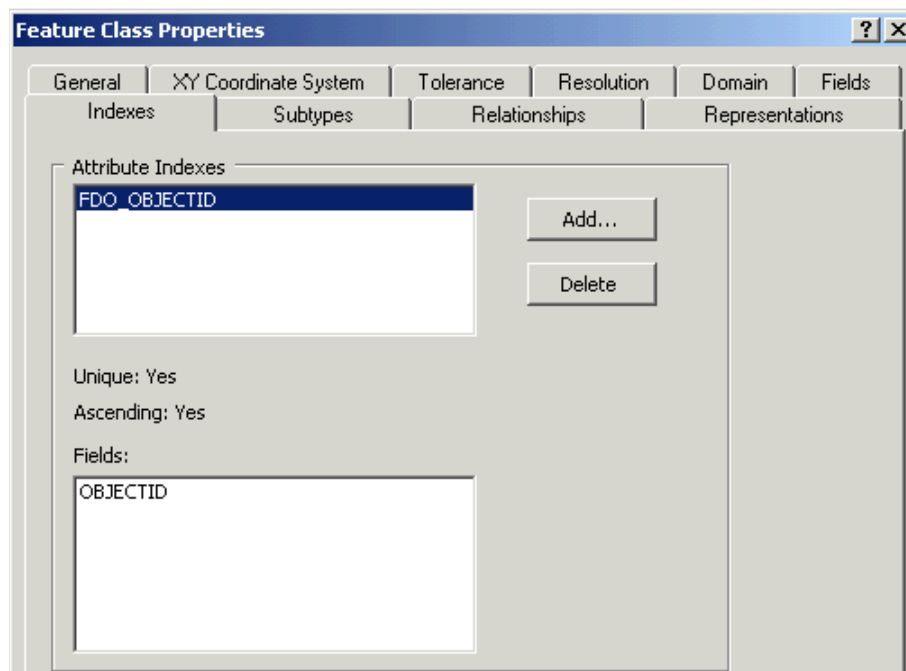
Feature Class Properties

? X

General | XY Coordinate System | Tolerance | Resolution | Domain | Fields

Indexes | Subtypes | Relationships | Representations

Attribute Indexes

FDO_OBJECTID

Add...

Delete

Unique: Yes

Ascending: Yes

Fields:

OBJECTID